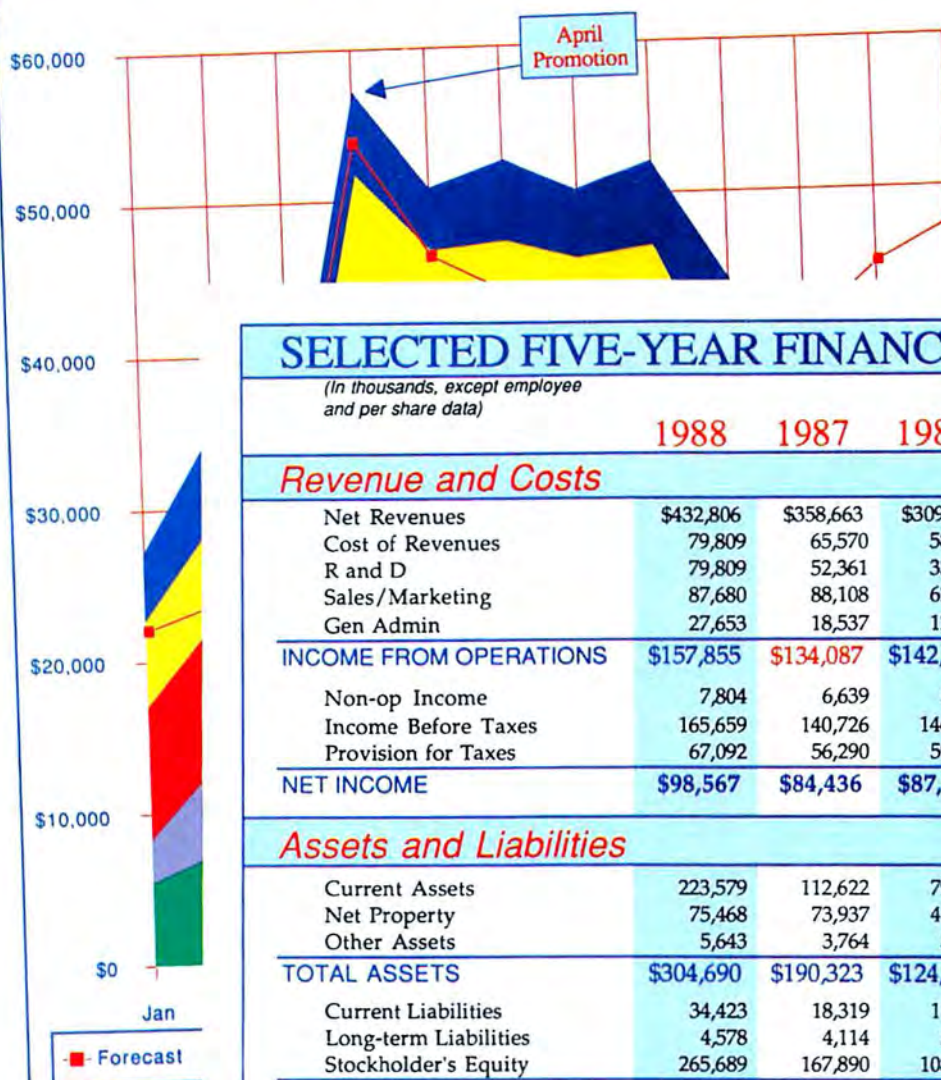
April Promotion

$60,000
$50,000
$40,000
$30,000
$20,000
$10,000
$0
Jan

Forecast

SELECTED FIVE-YEAR FINANC

(In thousands, except employee and per share data)

| | 1988 | 1987 | 198 |
|---|---|---|---|
| **Revenue and Costs** | | | |
| Net Revenues | \$432,806 | \$358,663 | \$309 |
| Cost of Revenues | 79,809 | 65,570 | 5 |
| R and D | 79,809 | 52,361 | 3 |
| Sales/Marketing | 87,680 | 88,108 | 6 |
| Gen Admin | 27,653 | 18,537 | 1 |
| INCOME FROM OPERATIONS | \$157,855 | \$134,087 | \$142, |
| Non-op Income | 7,804 | 6,639 | |
| Income Before Taxes | 165,659 | 140,726 | 14 |
| Provision for Taxes | 67,092 | 56,290 | 5 |
| NET INCOME | \$98,567 | \$84,436 | \$87, |
| **Assets and Liabilities** | | | |
| Current Assets | 223,579 | 112,622 | 7 |
| Net Property | 75,468 | 73,937 | 4 |
| Other Assets | 5,643 | 3,764 | |
| TOTAL ASSETS | \$304,690 | \$190,323 | \$124, |
| Current Liabilities | 34,423 | 18,319 | 1 |
| Long-term Liabilities | 4,578 | 4,114 | |
| Stockholder's Equity | 265,689 | 167,890 | 10 |